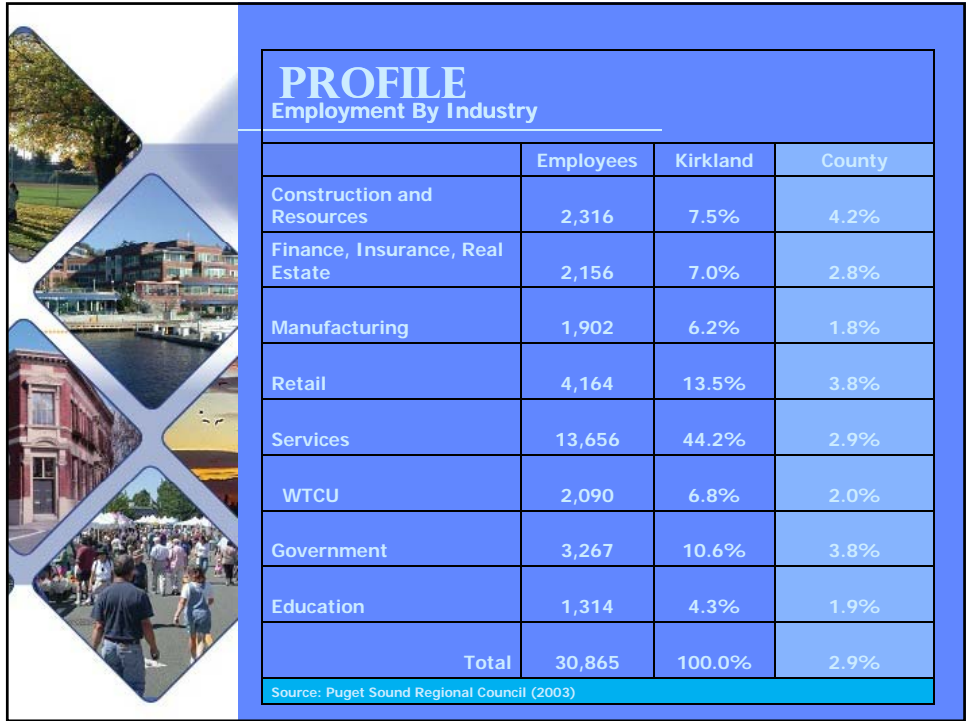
PROFILE
Employment By Industry

| | Employees | Kirkland | County |
|---|---|---|---|
| Construction and Resources | 2,316 | 7.5% | 4.2% |
| Finance, Insurance, Real Estate | 2,156 | 7.0% | 2.8% |
| Manufacturing | 1,902 | 6.2% | 1.8% |
| Retail | 4,164 | 13.5% | 3.8% |
| Services | 13,656 | 44.2% | 2.9% |
| WTCU | 2,090 | 6.8% | 2.0% |
| Government | 3,267 | 10.6% | 3.8% |
| Education | 1,314 | 4.3% | 1.9% |
| Total | 30,865 | 100.0% | 2.9% |

Source: Puget Sound Regional Council (2003)